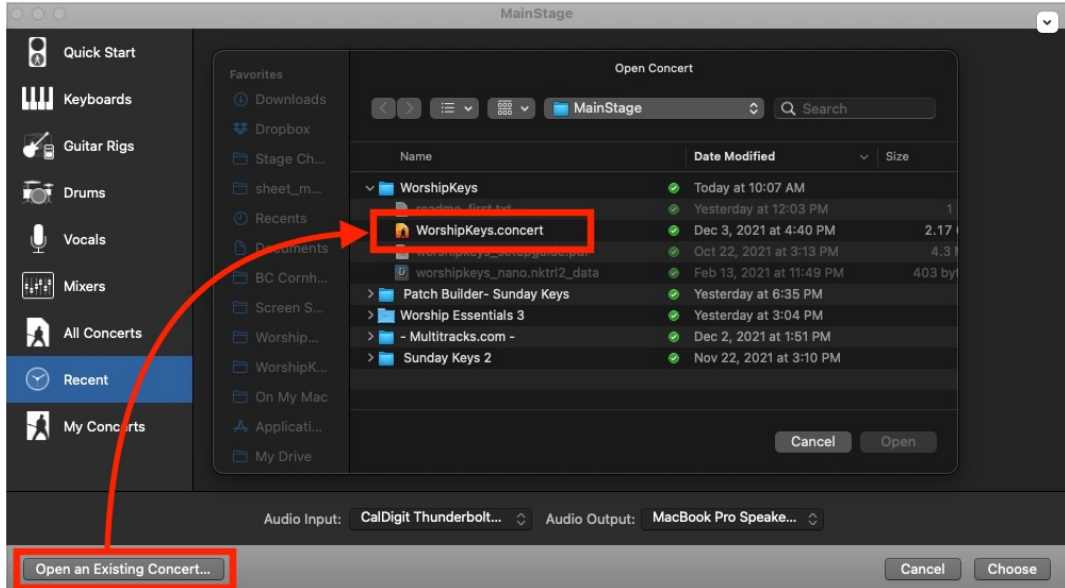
MainStage

Quick Start
Keyboards
Guitar Rigs
Drums
Vocals
Mixers
All Concerts
Recent
My Concerts

Favorites
Downloads
Dropbox
Stage Ch...
sheet_m...
Recents
Documents
BC Cornh...
Screen S...
Worship...
WorshipK...
On My Mac
Applicati...
My Drive

Open Concert

MainStage
Search

| Name | | Date Modified | Size |
|---|---|---|---|
| WorshipKeys | | Today at 10:07 AM | |
| readme_first.txt | | Yesterday at 12:03 PM | 1 |
| WorshipKeys.concert | | Dec 3, 2021 at 4:40 PM | 2.17 |
| worshipkeys_setupguide.pdf | | Oct 22, 2021 at 3:13 PM | 4.3 |
| worshipkeys_nano.nktrl2_data | | Feb 13, 2021 at 11:49 PM | 403 by |
| Patch Builder- Sunday Keys | | Yesterday at 6:35 PM | |
| Worship Essentials 3 | | Yesterday at 3:04 PM | |
| - Multitracks.com - | | Dec 2, 2021 at 1:51 PM | |
| Sunday Keys 2 | | Nov 22, 2021 at 3:10 PM | |

Cancel
Open

Audio Input: CalDigit Thunderbolt...
Audio Output: MacBook Pro Speake...

Open an Existing Concert...
Cancel
Choose